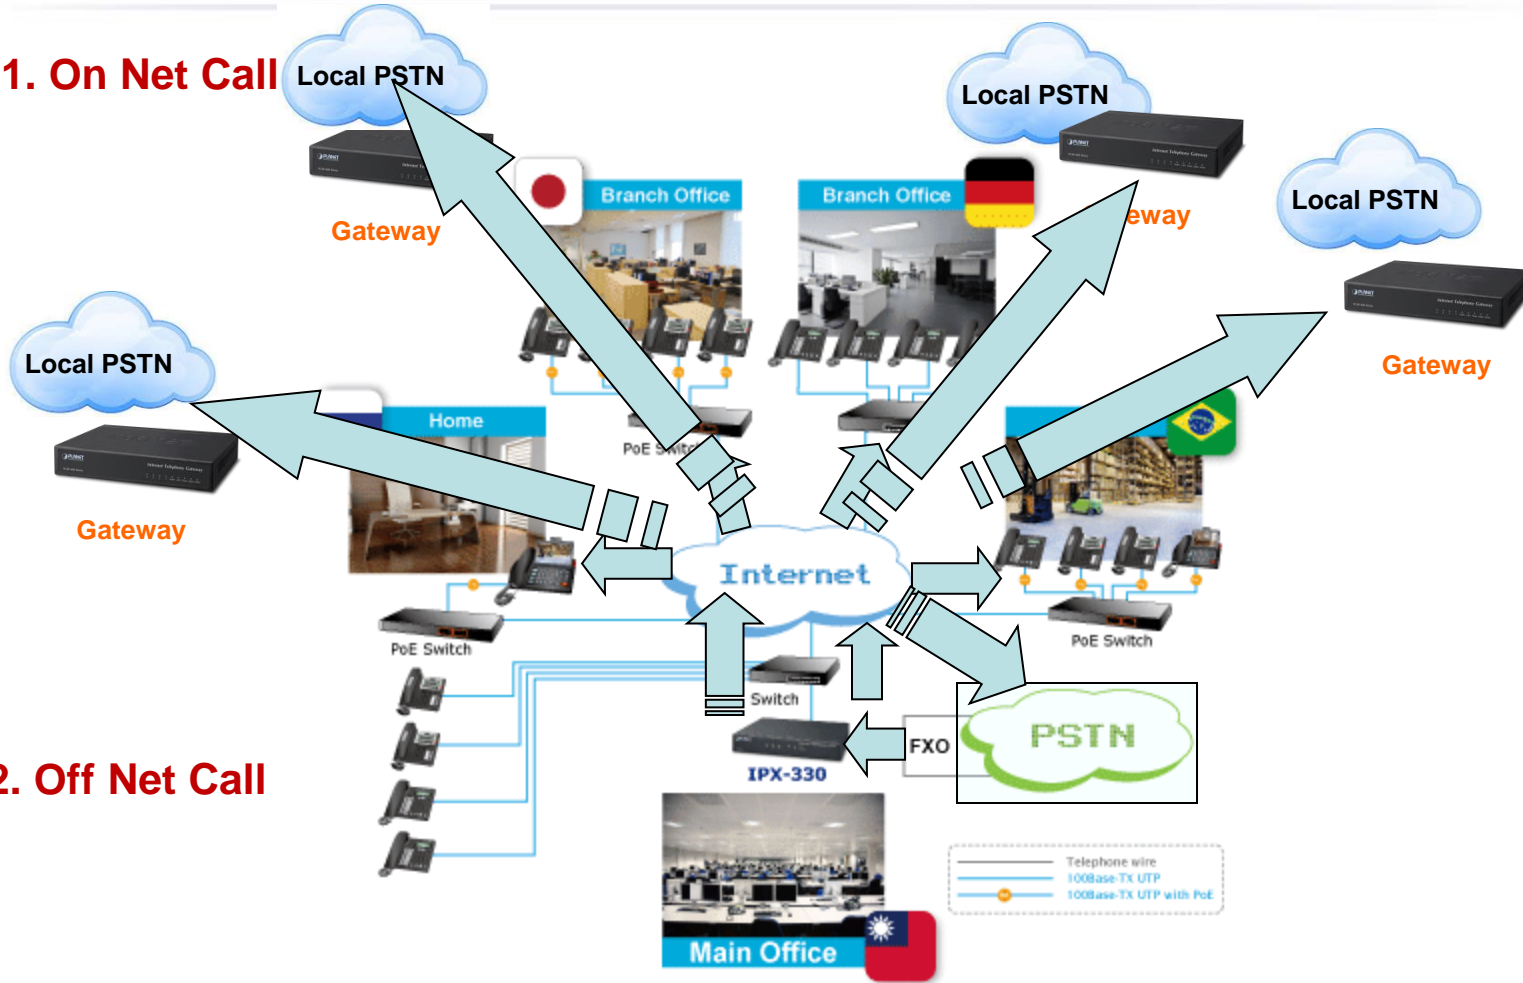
1. On Net Call

Local PSTN

Gateway

Branch Office

Branch Office

Local PSTN

eway

Local PSTN

Gateway

Local PSTN

Gateway

Home

PoE Switch

Internet

PoE Switch

PoE Switch

Switch

FXO

PSTN

IPX-330

2. Off Net Call

Telephone wire
100Base-TX UTP
100Base-TX UTP with PoE

Main Office